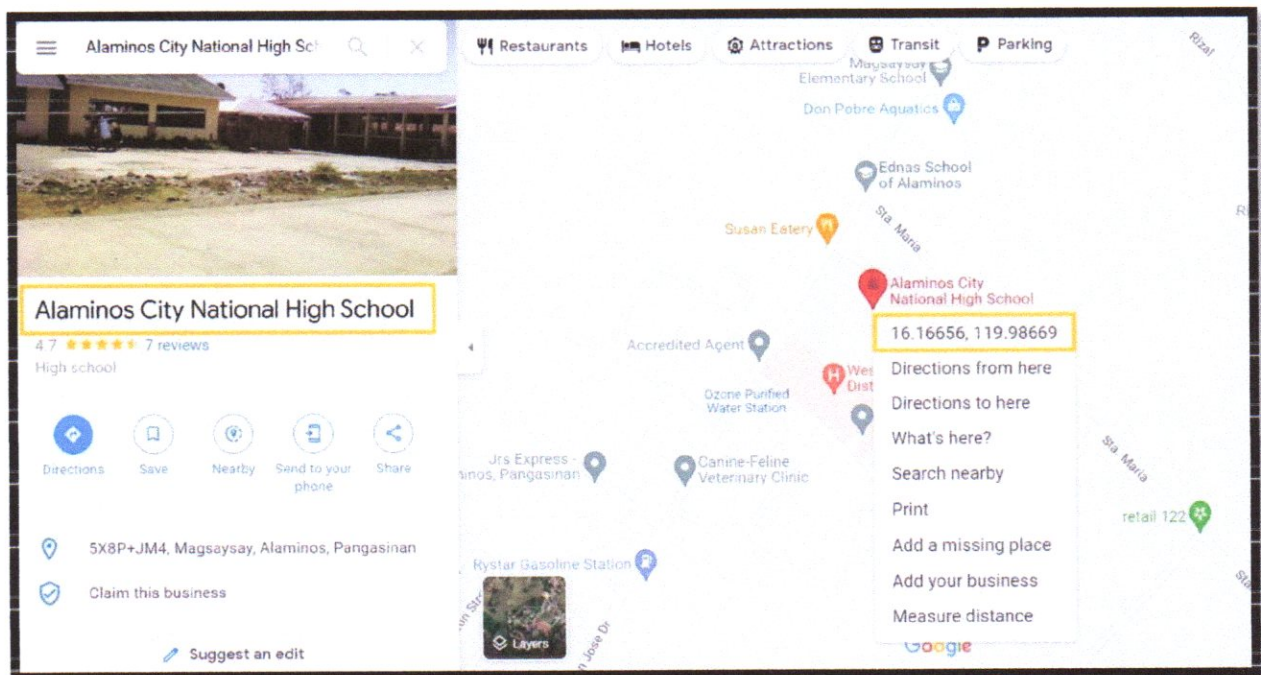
Alaminos City National High Sc

Restaurants Hotels Attractions Transit Parking

Alaminos City National High School
4.7 ★★★★★ 7 reviews
High school

Directions Save Nearby Send to your phone Share

5X8P+JM4, Magsaysay, Alaminos, Pangasinan
Claim this business
Suggest an edit

Rizal
Magsaysay Elementary School
Don Pobre Aquatics
Ednas School of Alaminos
Susan Eatery
Sta Maria
Alaminos City National High School
16.16656, 119.98669
Accredited Agent
Directions from here
Directions to here
What's here?
Search nearby
Print
Add a missing place
Add your business
Measure distance
Ozone Purified Water Station
Jrs Express - Alaminos, Pangasinan
Canine-Feline Veterinary Clinic
Sta Maria
retail 122
Rystar Gasoline Station
Layers
Google